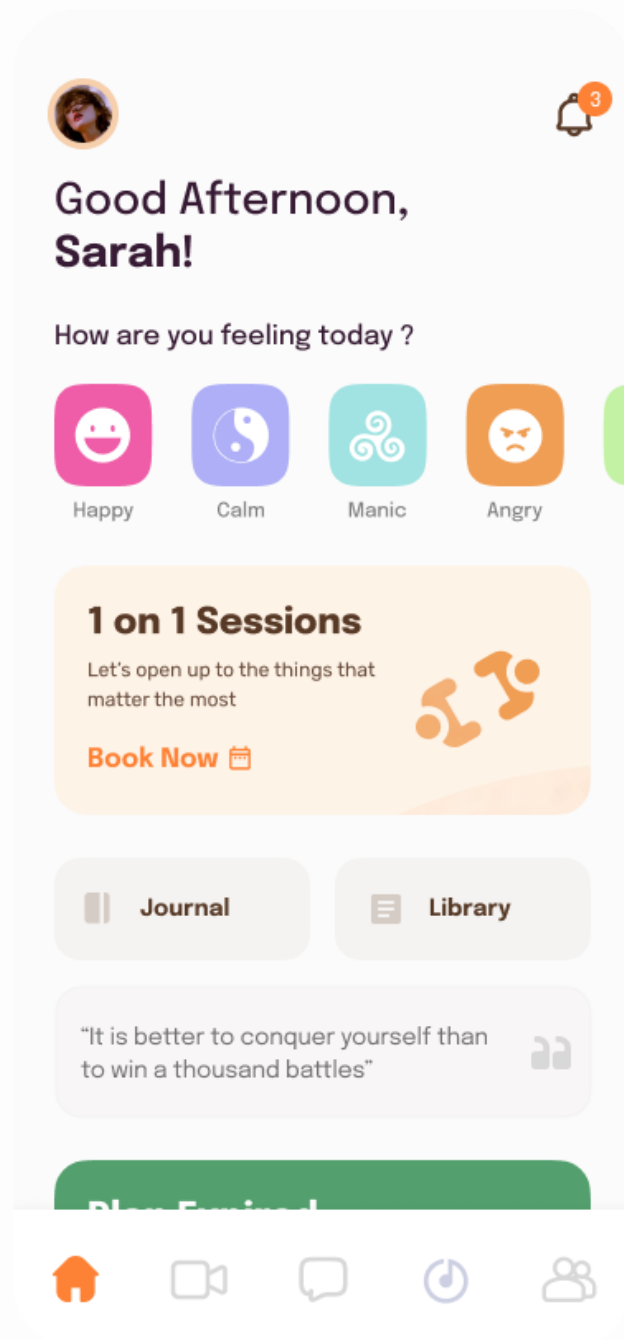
3

Good Afternoon,
Sarah!

How are you feeling today ?

Happy
Calm
Manic
Angry

1 on 1 Sessions
Let's open up to the things that matter the most
Book Now

Journal
Library

"It is better to conquer yourself than to win a thousand battles"

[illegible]